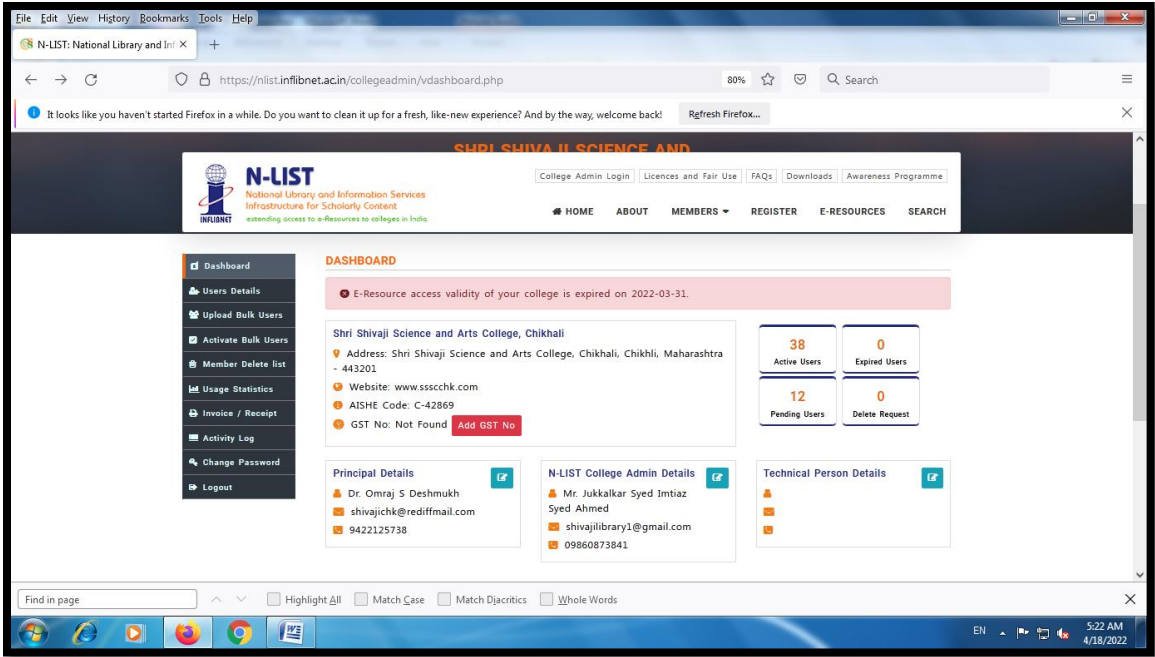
File Edit View History Bookmarks Tools Help

N-LIST: National Library and Inf ×

https://nlist.inflibnet.ac.in/collegeadmin/vdashboard.php 80% Search

It looks like you haven't started Firefox in a while. Do you want to clean it up for a fresh, like-new experience? And by the way, welcome back! Refresh Firefox...

SHRI SHIVAJI SCIENCE AND

N-LIST
National Library and Information Services Infrastructure for Scholarly Content
extending access to e-Resources to colleges in India
INFLIBNET

College Admin Login | Licences and Fair Use | FAQs | Downloads | Awareness Programme

HOME ABOUT MEMBERS REGISTER E-RESOURCES SEARCH

Dashboard
Users Details
Upload Bulk Users
Activate Bulk Users
Member Delete list
Usage Statistics
Invoice / Receipt
Activity Log
Change Password
Logout

DASHBOARD

E-Resource access validity of your college is expired on 2022-03-31.

Shri Shivaji Science and Arts College, Chikhali
Address: Shri Shivaji Science and Arts College, Chikhali, Chikhli, Maharashtra - 443201
Website: www.ssscchk.com
AISHE Code: C-42869
GST No: Not Found Add GST No

38 Active Users
0 Expired Users
12 Pending Users
0 Delete Request

Principal Details
Dr. Omraj S Deshmukh
shivajichk@rediffmail.com
9422125738

N-LIST College Admin Details
Mr. Jukkalkar Syed Imtiaz Syed Ahmed
shivajilibrary1@gmail.com
09860873841

Technical Person Details

Find in page Highlight All Match Case Match Diacritics Whole Words

EN 5:22 AM 4/18/2022